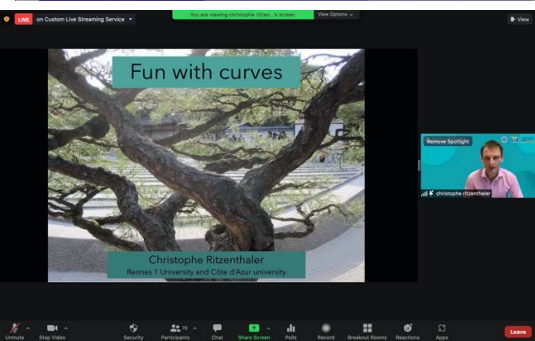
LIVE on Custom Live Streaming Service

You are viewing christophe ritzen...'s screen

View Options

View

Fun with curves

Christophe Ritzenthaler
Rennes 1 University and Côte d'Azur university

Remove Spotlight

christophe ritzenthaler

Unmute

Stop Video

Security

Participants 76

Chat

Share Screen

Polls

Record

Breakout Rooms

Reactions

Apps

Leave